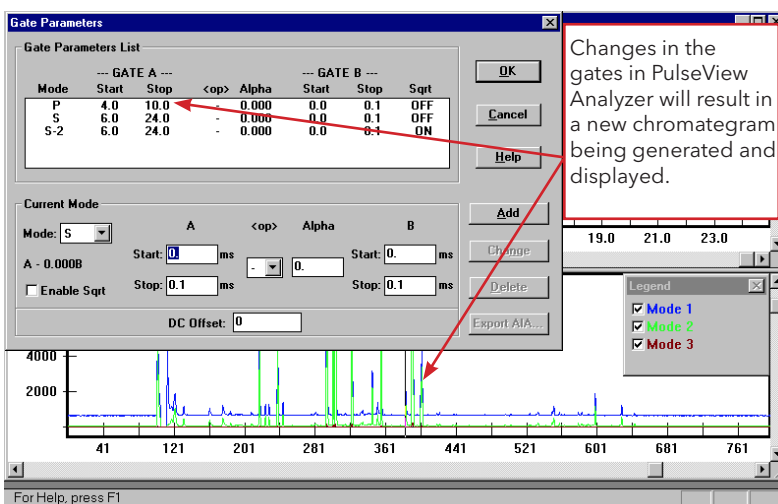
Gate Parameters

Gate Parameters List

| Mode | --- GATE A --- Start | Stop | <op> | Alpha | --- GATE B --- Start | Stop | Sqrt |
|---|---|---|---|---|---|---|---|
| P | 4.0 | 10.0 | - | 0.000 | 0.0 | 0.1 | OFF |
| S | 6.0 | 24.0 | - | 0.000 | 0.0 | 0.1 | OFF |
| S-2 | 6.0 | 24.0 | - | 0.000 | 0.0 | 0.1 | ON |

OK
Cancel
Help

Changes in the gates in PulseView Analyzer will result in a new chromategram being generated and displayed.

Current Mode
Mode: S
A - 0.000B
Enable Sqrt
A
Start: 0. ms
Stop: 0.1 ms
<op>
-
Alpha
0.
B
Start: 0. ms
Stop: 0.1 ms
DC Offset: 0

Add
Change
Delete
Export AIA...

19.0 21.0 23.0

Legend
Mode 1
Mode 2
Mode 3

4000
2000

41 121 201 281 361 441 521 601 681 761

For Help, press F1